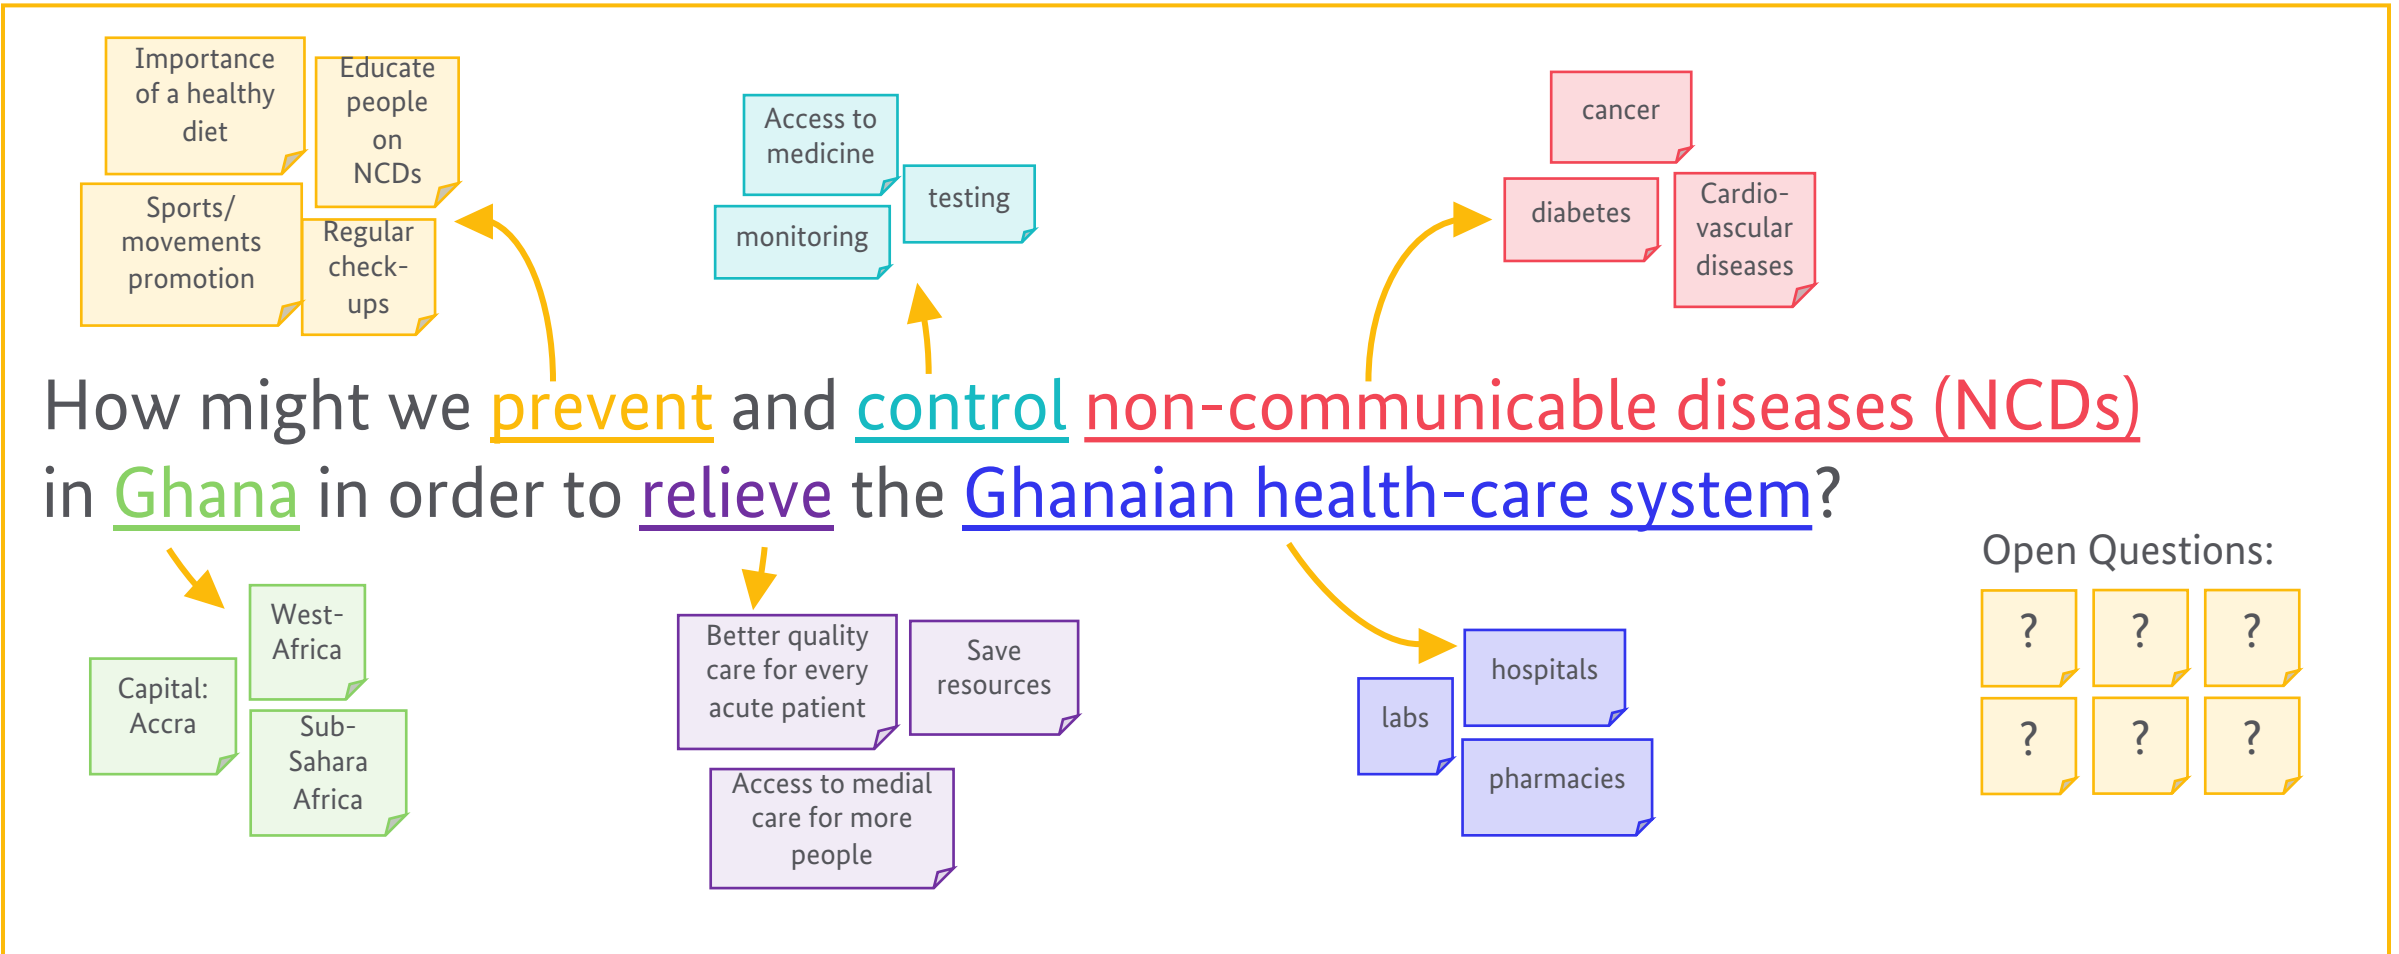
Importance of a healthy diet

Educate people on NCDs

Sports/ movements promotion

Regular check-ups

Access to medicine

testing

monitoring

cancer

diabetes

Cardio-vascular diseases

How might we prevent and control non-communicable diseases (NCDs) in Ghana in order to relieve the Ghanaian health-care system?

Open Questions:

West-Africa

Capital: Accra

Sub-Sahara Africa

Better quality care for every acute patient

Save resources

Access to medial care for more people

hospitals

labs

pharmacies

?

?

?

?

?

?